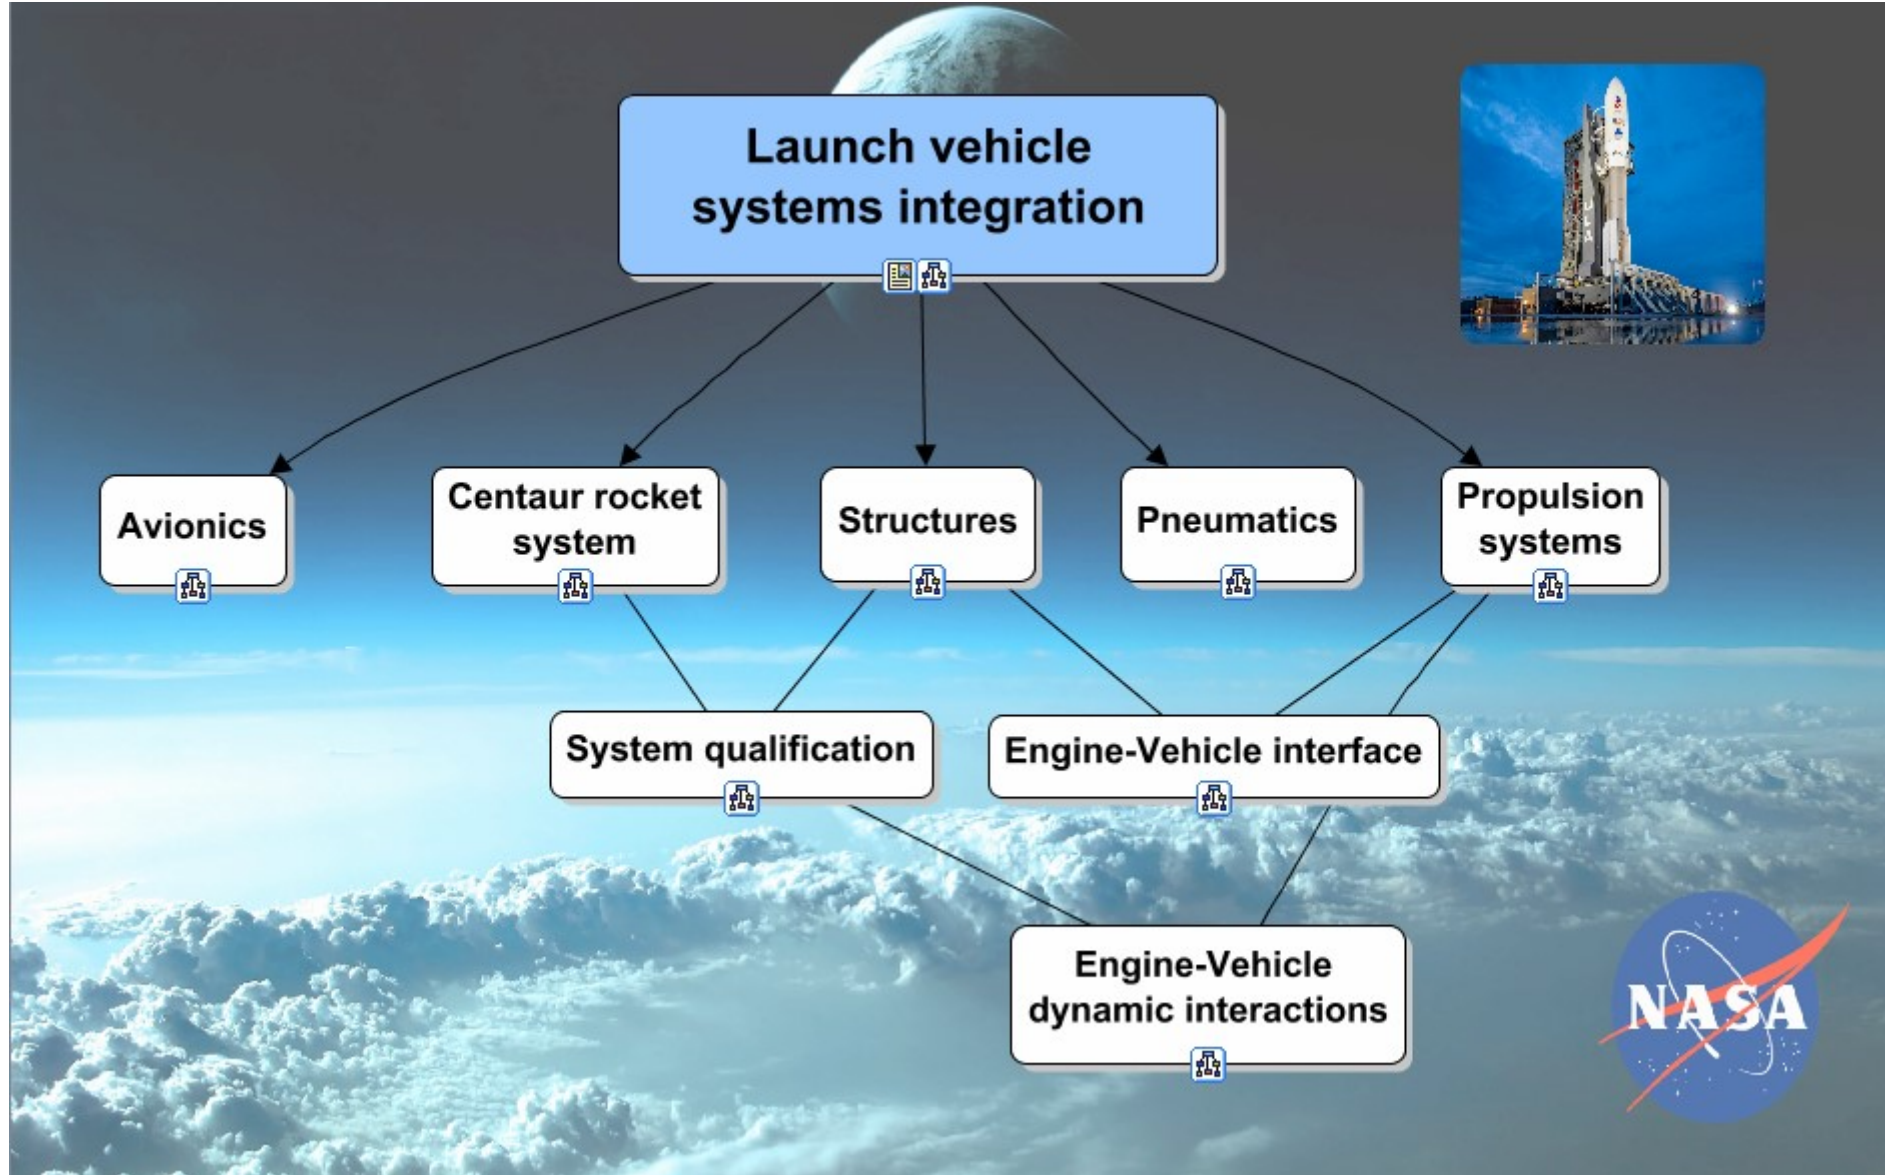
Launch vehicle systems integration

Avionics

Centaur rocket system

Structures

Pneumatics

Propulsion systems

System qualification

Engine-Vehicle interface

Engine-Vehicle dynamic interactions

NASA